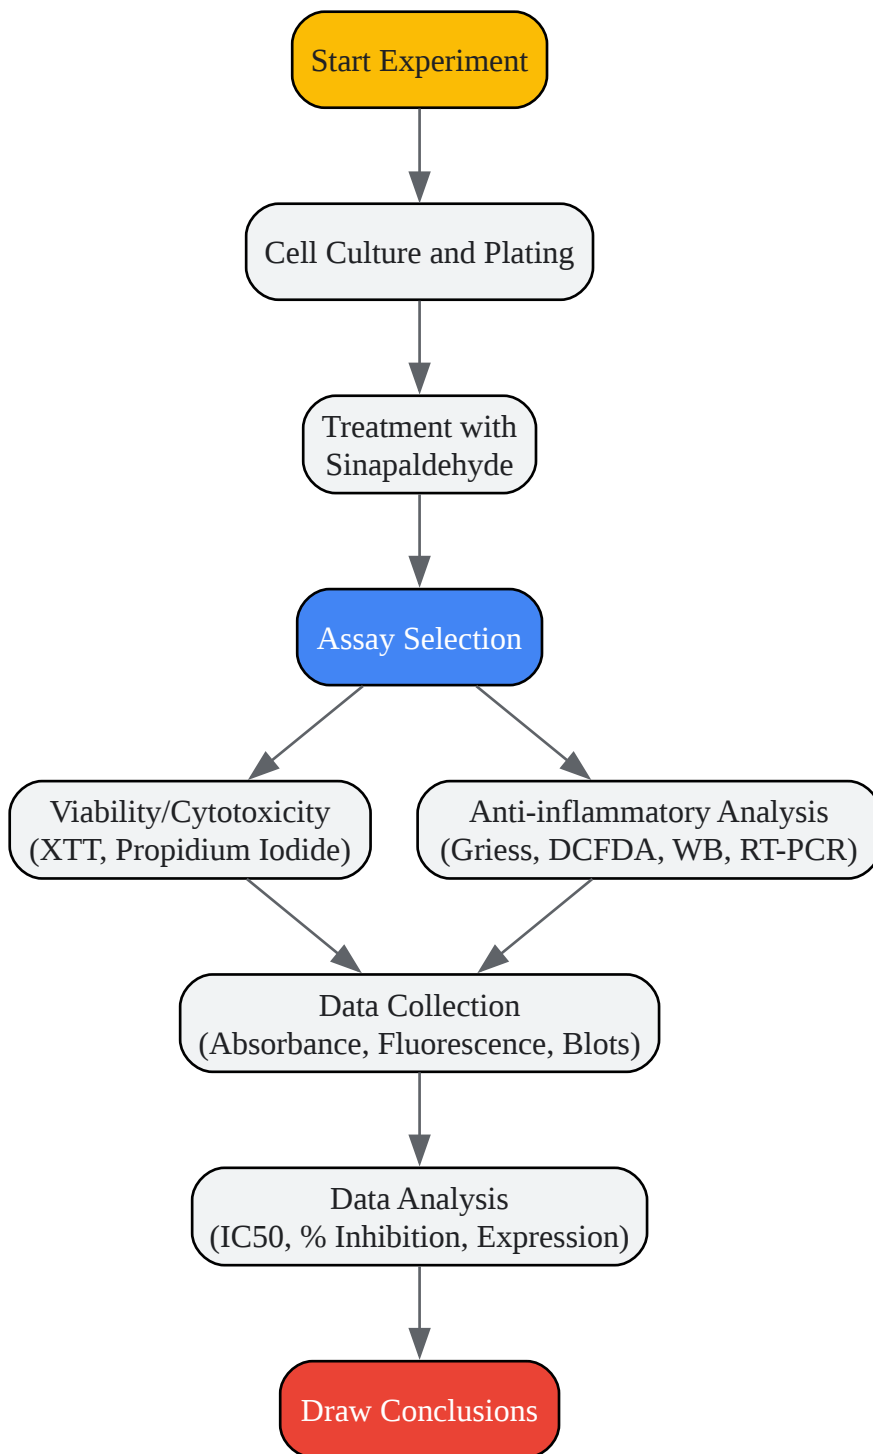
Start Experiment

Cell Culture and Plating

Treatment with Sinapaldehyde

Assay Selection

Viability/Cytotoxicity (XTT, Propidium Iodide)

Anti-inflammatory Analysis (Griess, DCFDA, WB, RT-PCR)

Data Collection (Absorbance, Fluorescence, Blots)

Data Analysis (IC50, % Inhibition, Expression)

Draw Conclusions